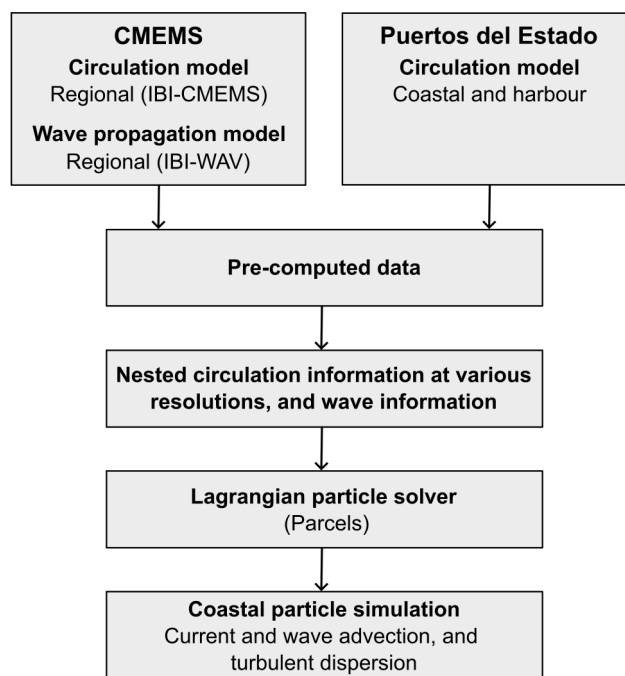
CMEMS
Circulation model
Regional (IBI-CMEMS)
Wave propagation model
Regional (IBI-WAV)

Puertos del Estado
Circulation model
Coastal and harbour

Pre-computed data

Nested circulation information at various resolutions, and wave information

Lagrangian particle solver
(Parcels)

Coastal particle simulation
Current and wave advection, and turbulent dispersion